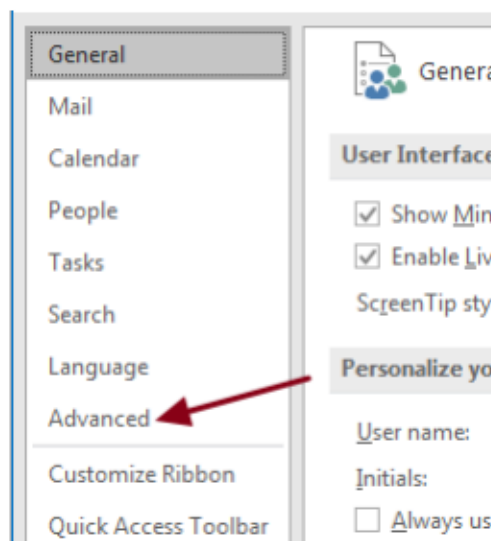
General
Mail
Calendar
People
Tasks
Search
Language
Advanced
Customize Ribbon
Quick Access Toolbar

Genera

User Interface

Show Min

Enable Liv

ScreenTip sty

Personalize yo

User name:

Initials:

Always us